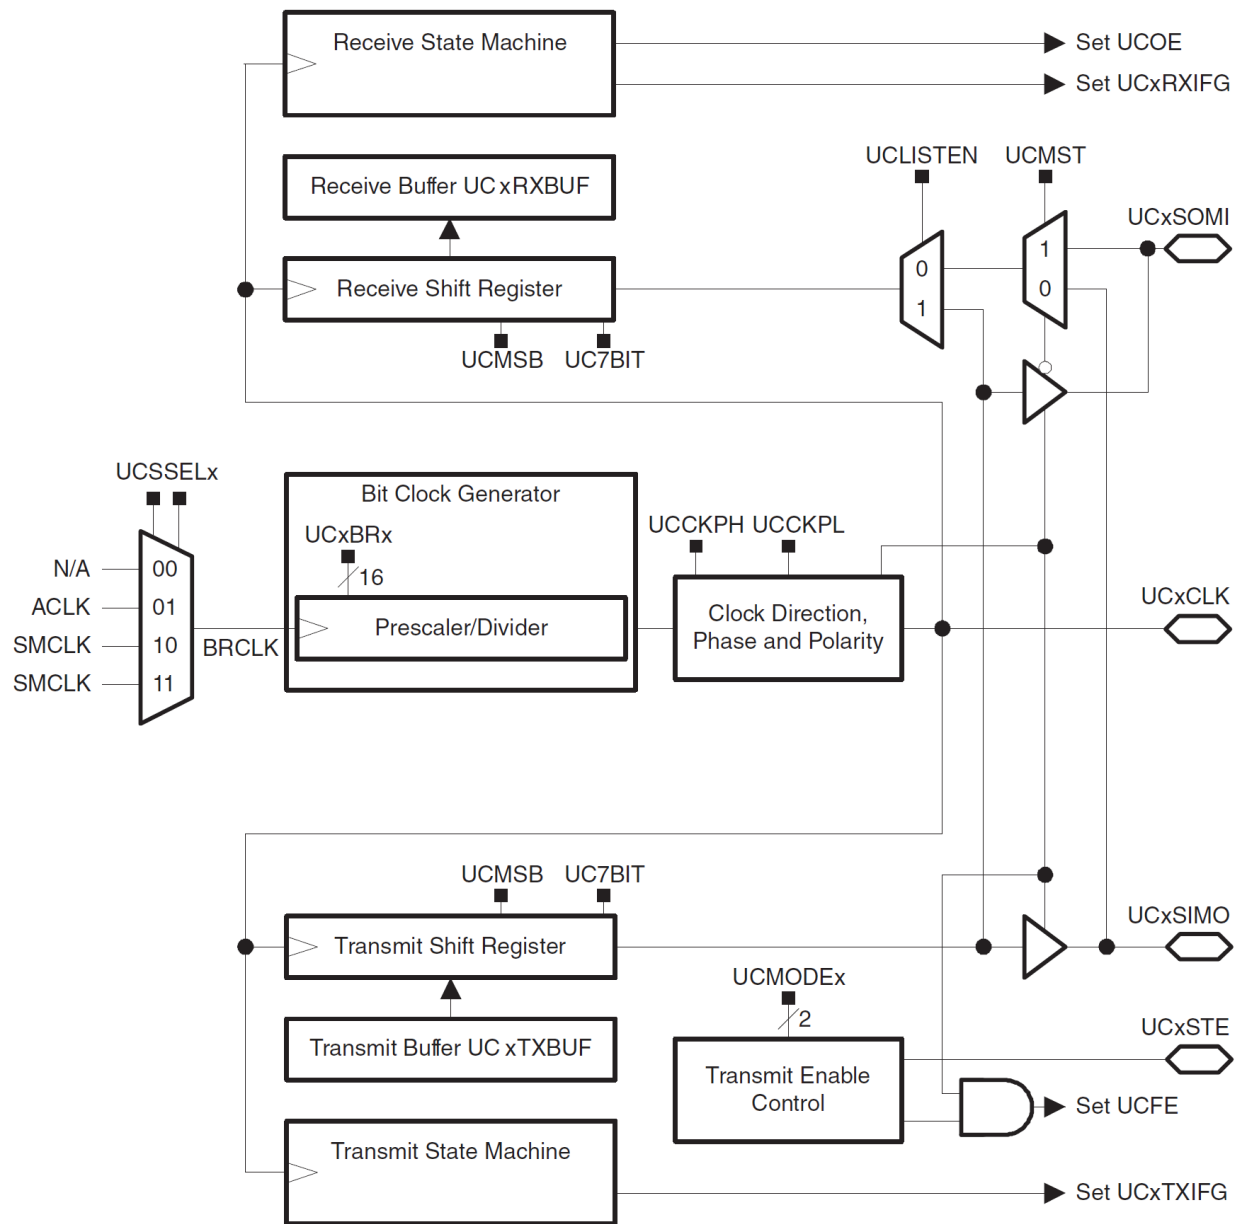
Receive State Machine

Set UCOE

Set UCxRXIFG

Receive Buffer UC xRXBUF

UCLISTEN UCMST

UCxSOMI

0

1

1

0

Receive Shift Register

UCMSB UC7BIT

UCSSELx

Bit Clock Generator

UCxBRx

16

UCCKPH UCCKPL

N/A 00

ACLK 01

SMCLK 10

SMCLK 11

BRCLK

Prescaler/Divider

Clock Direction, Phase and Polarity

UCxCLK

UCMSB UC7BIT

Transmit Shift Register

UCxSIMO

UCMODEx

2

Transmit Buffer UC xTXBUF

UCxSTE

Transmit Enable Control

Set UCFE

Transmit State Machine

Set UCxTXIFG